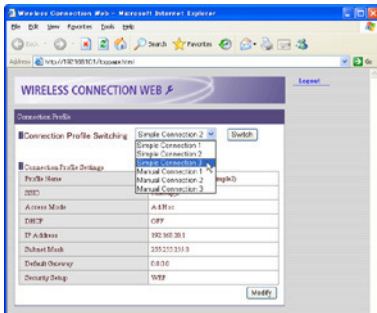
Wireless Connection Web - Microsoft Internet Explorer

File Edit View Favorites Tools Help

Back Search Favorites

Address http://192.168.0.1/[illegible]

Logout

WIRELESS CONNECTION WEB

Connection Profile

Connection Profile Switching

Simple Connection 2

Switch

Simple Connection 1
Simple Connection 2
Simple Connection 3
Manual Connection 1
Manual Connection 2
Manual Connection 3

Connection Profile Settings

| | |
|---|---|
| Profile Name | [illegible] |
| SSID | |
| Access Mode | Ad Hoc |
| DHCP | OFF |
| IP Address | 192.168.20.1 |
| Subnet Mask | 255.255.255.0 |
| Default Gateway | 0.0.0.0 |
| Security Setup | WEP |

Modify